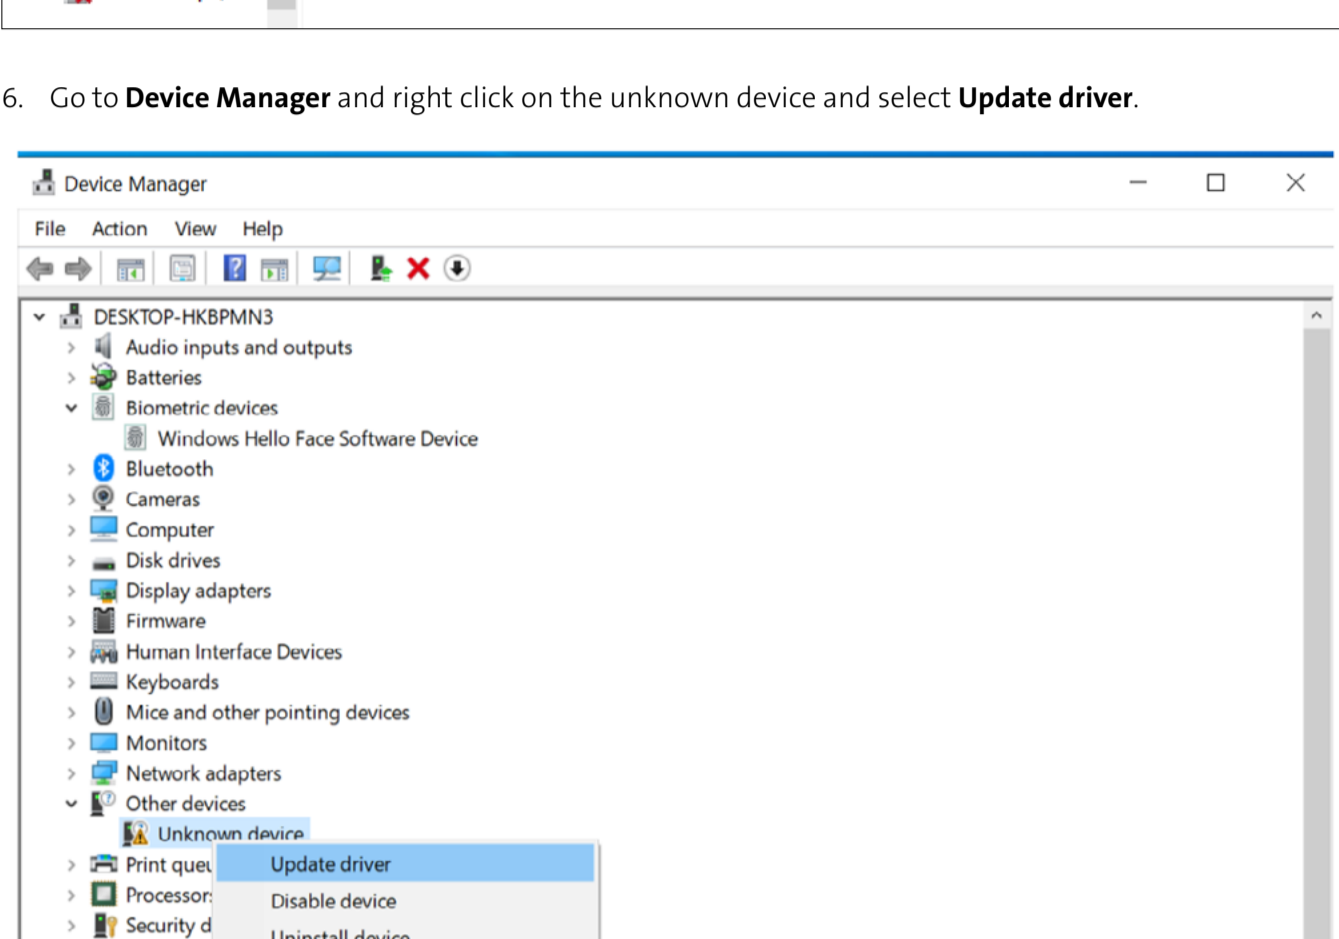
6. Go to **Device Manager** and right click on the unknown device and select **Update driver**.

Device Manager

File Action View Help

DESKTOP-HKBPMN3
Audio inputs and outputs
Batteries
Biometric devices
Windows Hello Face Software Device
Bluetooth
Cameras
Computer
Disk drives
Display adapters
Firmware
Human Interface Devices
Keyboards
Mice and other pointing devices
Monitors
Network adapters
Other devices
Unknown device
Print queu
Processor
Security d

Update driver
Disable device
Uninstall device